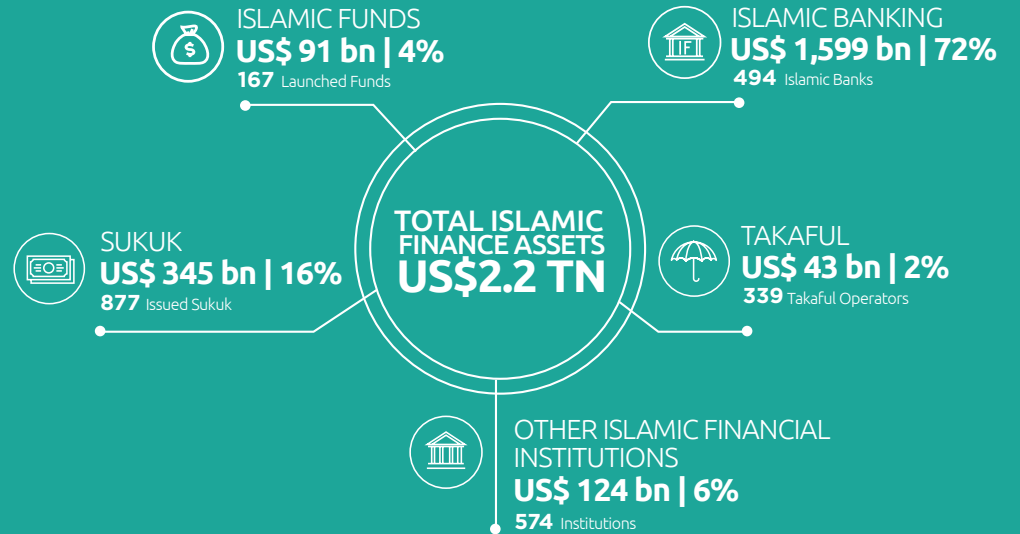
ISLAMIC FUNDS
US$ 91 bn | 4%
167 Launched Funds

ISLAMIC BANKING
US$ 1,599 bn | 72%
494 Islamic Banks

TOTAL ISLAMIC FINANCE ASSETS
US$2.2 TN

SUKUK
US$ 345 bn | 16%
877 Issued Sukuk

TAKAFUL
US$ 43 bn | 2%
339 Takaful Operators

OTHER ISLAMIC FINANCIAL INSTITUTIONS
US$ 124 bn | 6%
574 Institutions